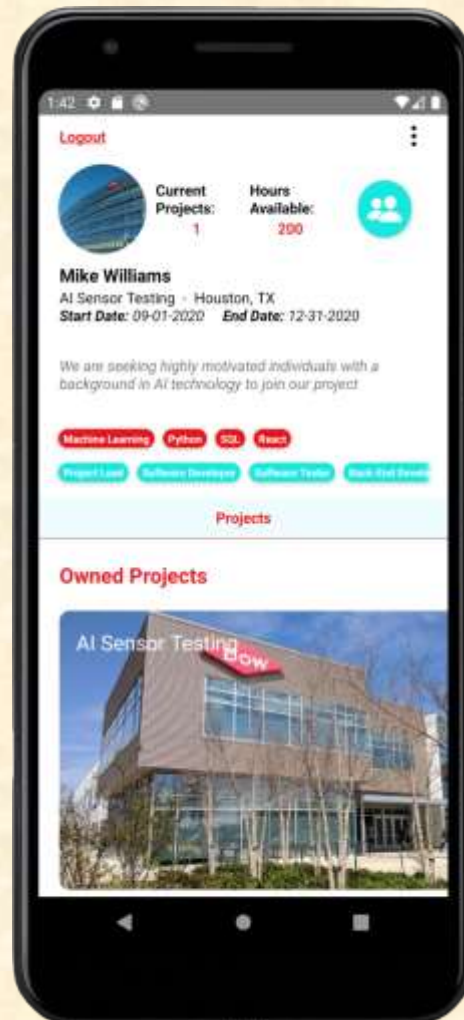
1:42

Logout

Current Projects: 1

Hours Available: 200

Mike Williams

AI Sensor Testing · Houston, TX

*Start Date:* 09-01-2020 *End Date:* 12-31-2020

We are seeking highly motivated individuals with a background in AI technology to join our project

Machine Learning Python SQL React

Project Lead Software Developer Software Tester Back-End Develo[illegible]

Projects

Owned Projects

AI Sensor Testing

DOW